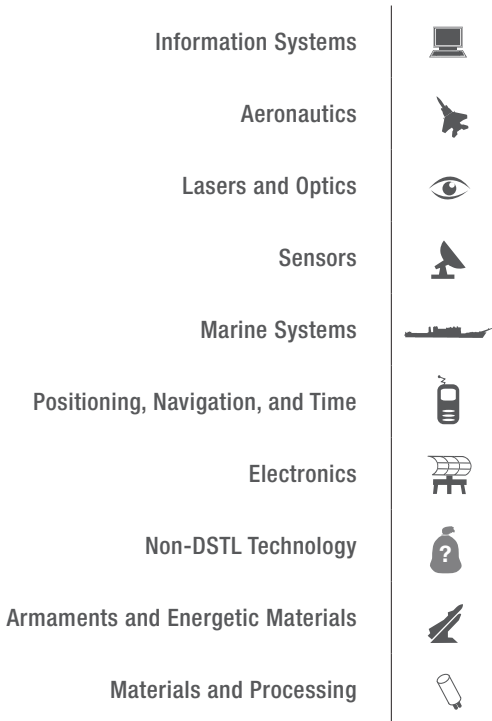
Information Systems

Aeronautics

Lasers and Optics

Sensors

Marine Systems

Positioning, Navigation, and Time

Electronics

Non-DSTL Technology

?

Armaments and Energetic Materials

Materials and Processing